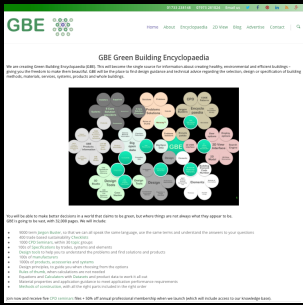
GBE

Home About Encyclopaedia 3D View Blog Advertise Contact

GBE Green Building Encyclopaedia

We are creating Green Building Encyclopaedia (GBE). This will become the single source for information about creating healthy, environmental and efficient buildings - giving you the freedom to make them beautiful. GBE will be the place to find design guidance and technical advice regarding the selection, design or specification of building methods, materials, services, systems, products and whole buildings.

You will be able to make better decisions in a world that claims to be green, but where things are not always what they appear to be. GBE is going to be vast, with 32,000 pages. We will include:

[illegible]

Join now and receive five CPD seminars free + 40% off annual professional membership when we launch (which will include access to our knowledge base).